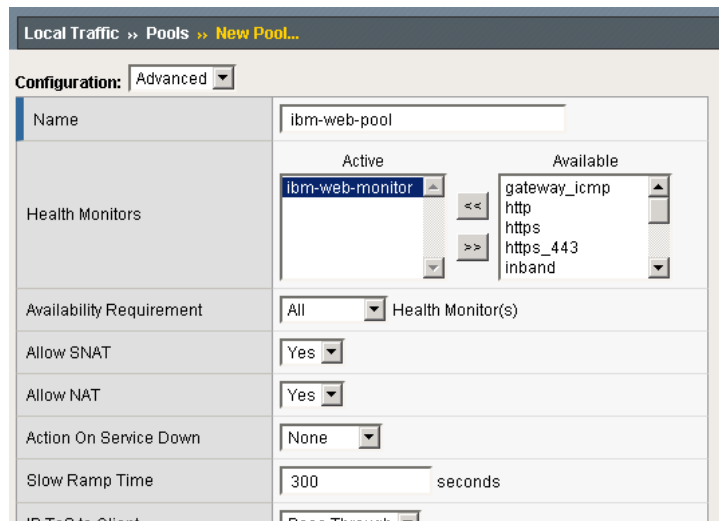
Local Traffic » Pools » New Pool...

Configuration: Advanced

| Name | ibm-web-pool |
|---|---|
| Health Monitors | Active: ibm-web-monitor << >> Available: gateway_icmp, http, https, https_443, inband |
| Availability Requirement | All Health Monitor(s) |
| Allow SNAT | Yes |
| Allow NAT | Yes |
| Action On Service Down | None |
| Slow Ramp Time | 300 seconds |
| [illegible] | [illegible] |